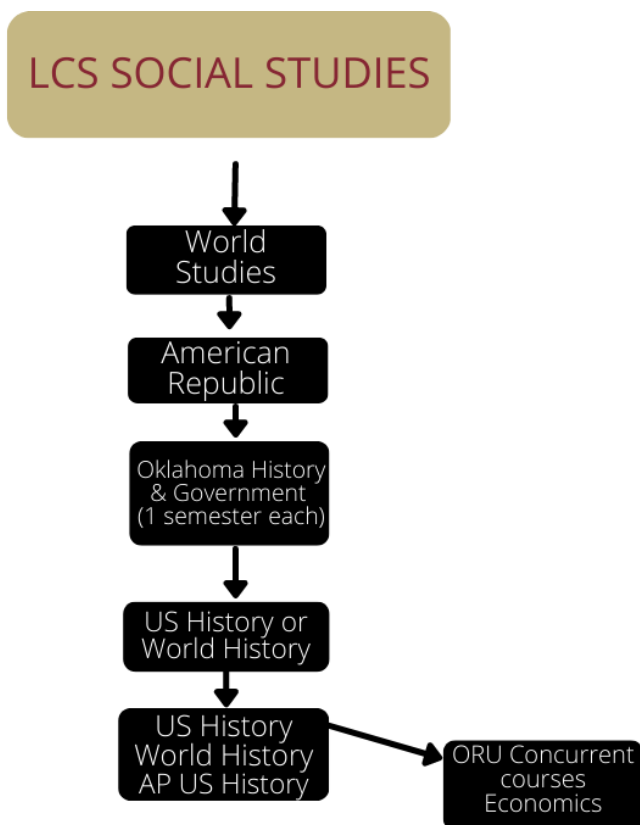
LCS SOCIAL STUDIES

World Studies

American Republic

Oklahoma History & Government (1 semester each)

US History or World History

US History
World History
AP US History

ORU Concurrent courses
Economics